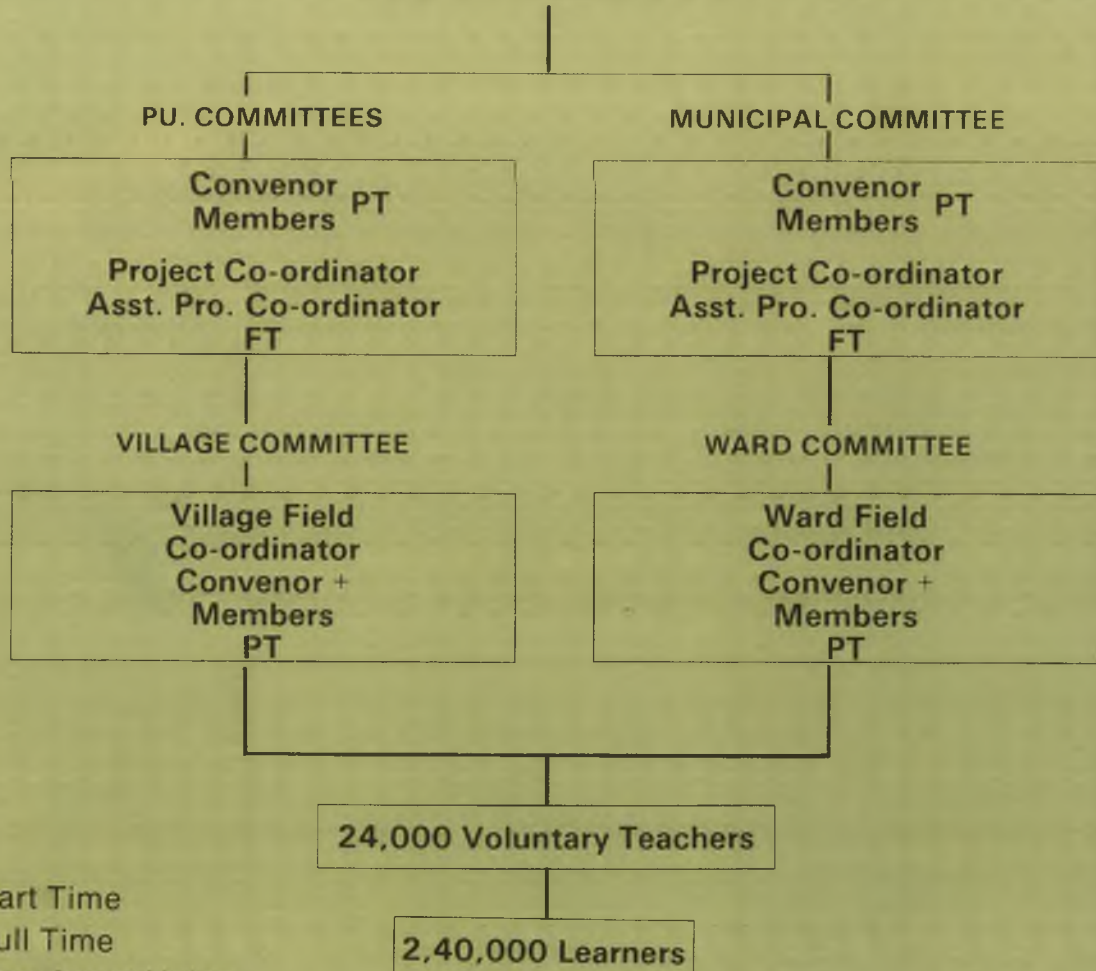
PU. COMMITTEES

Convenor
Members PT

Project Co-ordinator
Asst. Pro. Co-ordinator
FT

MUNICIPAL COMMITTEE

Convenor
Members PT

Project Co-ordinator
Asst. Pro. Co-ordinator
FT

VILLAGE COMMITTEE

Village Field
Co-ordinator
Convenor +
Members
PT

WARD COMMITTEE

Ward Field
Co-ordinator
Convenor +
Members
PT

24,000 Voluntary Teachers

2,40,000 Learners

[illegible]art Time
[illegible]ull Time